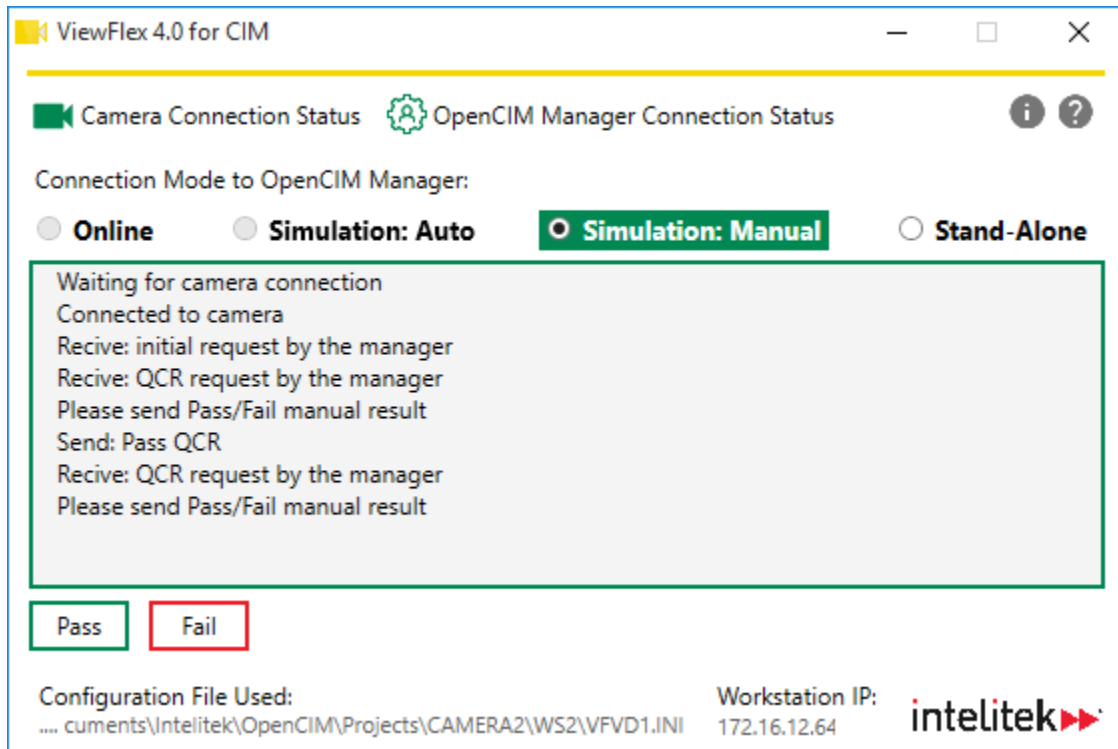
ViewFlex 4.0 for CIM

Camera Connection Status OpenCIM Manager Connection Status

Connection Mode to OpenCIM Manager:

Online Simulation: Auto Simulation: Manual Stand-Alone

Waiting for camera connection
Connected to camera
Recive: initial request by the manager
Recive: QCR request by the manager
Please send Pass/Fail manual result
Send: Pass QCR
Recive: QCR request by the manager
Please send Pass/Fail manual result

Pass Fail

Configuration File Used:
.... cuments\Intelitek\OpenCIM\Projects\CAMERA2\WS2\VFVD1.INI

Workstation IP:
172.16.12.64

intelitek